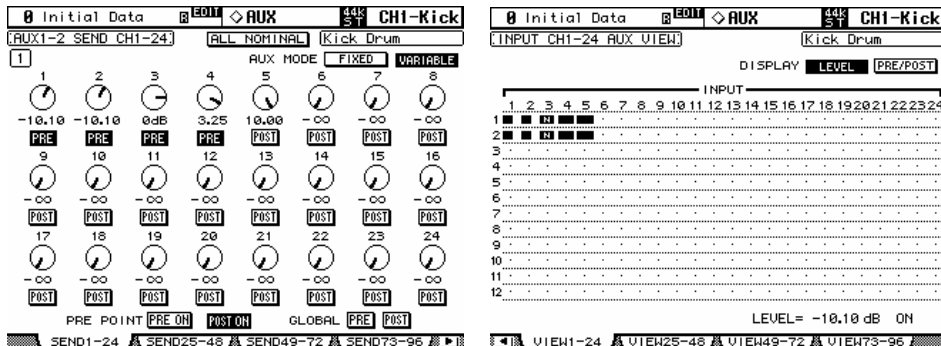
0 Initial Data B EDIT ◇AUX 44k ST CH1-Kick

AUX1-2 SEND CH1-24 ALL NOMINAL Kick Drum

1 AUX MODE FIXED VARIABLE

| 1 | 2 | 3 | 4 | 5 | 6 | 7 | 8 |
|---|---|---|---|---|---|---|---|
| -10.10 | -10.10 | 0dB | 3.25 | 10.00 | -∞ | -∞ | -∞ |
| PRE | PRE | PRE | PRE | POST | POST | POST | POST |

| 9 | 10 | 11 | 12 | 13 | 14 | 15 | 16 |
|---|---|---|---|---|---|---|---|
| -∞ | -∞ | -∞ | -∞ | -∞ | -∞ | -∞ | -∞ |
| POST | POST | POST | POST | POST | POST | POST | POST |

| 17 | 18 | 19 | 20 | 21 | 22 | 23 | 24 |
|---|---|---|---|---|---|---|---|
| -∞ | -∞ | -∞ | -∞ | -∞ | -∞ | -∞ | -∞ |
| POST | POST | POST | POST | POST | POST | POST | POST |

PRE POINT PRE ON POST ON GLOBAL PRE POST

SEND1-24 SEND25-48 SEND49-72 SEND73-96

0 Initial Data B EDIT ◇AUX 44k ST CH1-Kick

INPUT CH1-24 AUX VIEW Kick Drum

DISPLAY LEVEL PRE/POST

INPUT

1 2 3 4 5 6 7 8 9 10 11 12 13 14 15 16 17 18 19 20 21 22 23 24

1 N
2 N
3
4
5
6
7
8
9
10
11
12

LEVEL= -10.10 dB ON

VIEW1-24 VIEW25-48 VIEW49-72 VIEW73-96